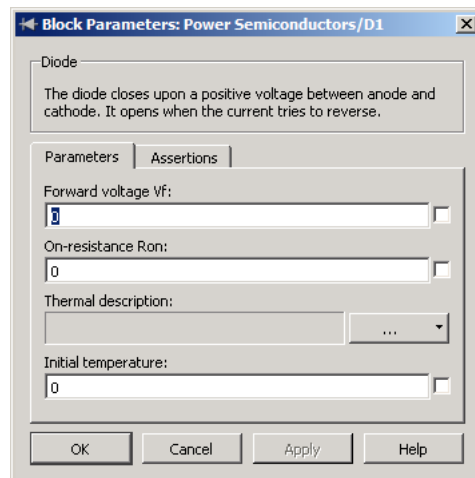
Block Parameters: Power Semiconductors/D1

Diode

The diode closes upon a positive voltage between anode and cathode. It opens when the current tries to reverse.

Parameters | Assertions

Forward voltage Vf:
0

On-resistance Ron:
0

Thermal description:
...

Initial temperature:
0

OK | Cancel | Apply | Help